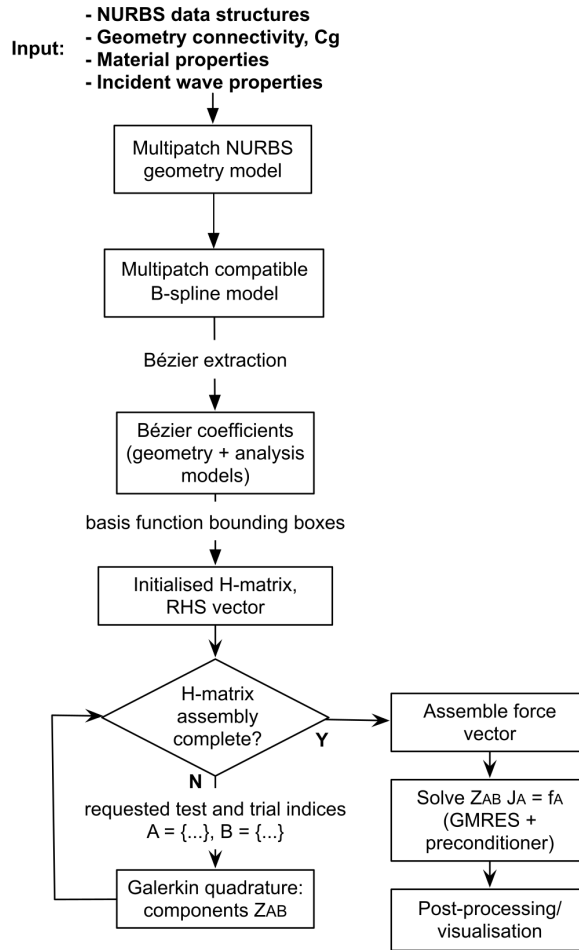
Input:
- NURBS data structures
- Geometry connectivity, Cg
- Material properties
- Incident wave properties

Multipatch NURBS geometry model

Multipatch compatible B-spline model

Bézier extraction

Bézier coefficients (geometry + analysis models)

basis function bounding boxes

Initialised H-matrix, RHS vector

H-matrix assembly complete?

Y

N

requested test and trial indices
A = {...}, B = {...}

Galerkin quadrature: components $Z_{AB}$

Assemble force vector

Solve $Z_{AB}$ $J_A$ = $f_A$ (GMRES + preconditioner)

Post-processing/ visualisation